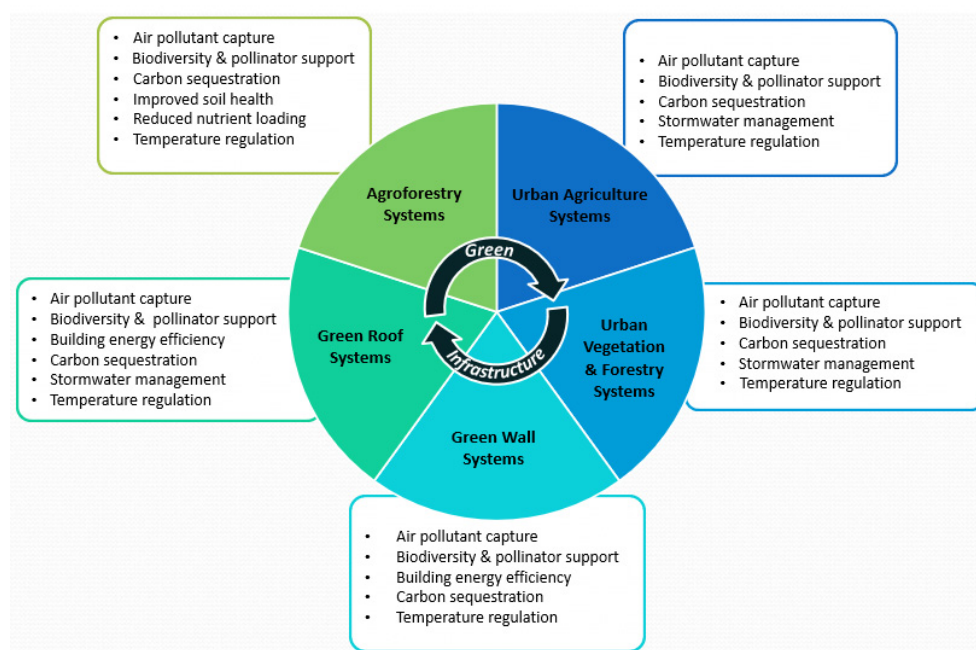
- Air pollutant capture
- Biodiversity & pollinator support
- Carbon sequestration
- Improved soil health
- Reduced nutrient loading
- Temperature regulation

- Air pollutant capture
- Biodiversity & pollinator support
- Carbon sequestration
- Stormwater management
- Temperature regulation

Agroforestry Systems

Urban Agriculture Systems

Green

Infrastructure

- Air pollutant capture
- Biodiversity & pollinator support
- Building energy efficiency
- Carbon sequestration
- Stormwater management
- Temperature regulation

Green Roof Systems

Urban Vegetation & Forestry Systems

- Air pollutant capture
- Biodiversity & pollinator support
- Carbon sequestration
- Stormwater management
- Temperature regulation

Green Wall Systems

- Air pollutant capture
- Biodiversity & pollinator support
- Building energy efficiency
- Carbon sequestration
- Temperature regulation